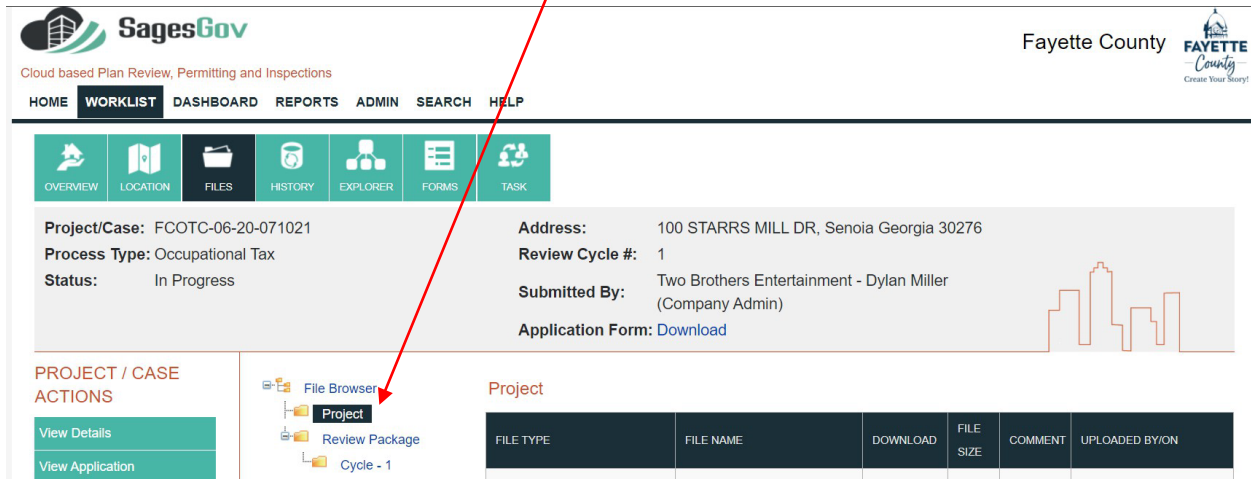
SagesGov

Cloud based Plan Review, Permitting and Inspections

Fayette County

FAYETTE County Create Your Story!

HOME WORKLIST DASHBOARD REPORTS ADMIN SEARCH HELP

OVERVIEW LOCATION FILES HISTORY EXPLORER FORMS TASK

Project/Case: FCOTC-06-20-071021
Process Type: Occupational Tax
Status: In Progress

Address: 100 STARRS MILL DR, Senoia Georgia 30276
Review Cycle #: 1
Submitted By: Two Brothers Entertainment - Dylan Miller (Company Admin)
Application Form: Download

PROJECT / CASE ACTIONS

View Details
View Application

File Browser
Project
Review Package
Cycle - 1

Project

| FILE TYPE | FILE NAME | DOWNLOAD | FILE SIZE | COMMENT | UPLOADED BY/ON |
|---|---|---|---|---|---|